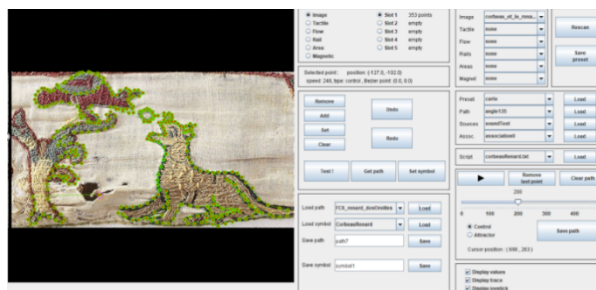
Image
Tactile
Flow
Path
Area
Magnetic

Slot 1 353 points
Slot 2 empty
Slot 3 empty
Slot 4 empty
Slot 5 empty

Selected point: position (-127.0,-102.0)
speed: 248, type: control, Bezier point (0.0, 0.0)

Remove
Add
Set
Clear
Undo
Redo

Test !
Get path
Set symbol

Load path
FCS_renard_dosOmbles
Load
Load symbol
CorbeauRenard
Load
Save path
path7
Save
Save symbol
symbol1
Save

Image
corbeau_et_le_rena
Tactile
none
Flow
none
Path
none
Areas
none
Magnet
none
Rescan
Save preset

Preset
carte
Load
Path
mspiv135
Load
Sound
soundTest
Load
Assoc.
associationl
Load

Script
corbeauRenard.txt
Load

Remove last point
Clear path
200
0
100
200
300
400
Control
Attractor
Save path
Cursor position : (499 , 263 )

Display values
Display trace